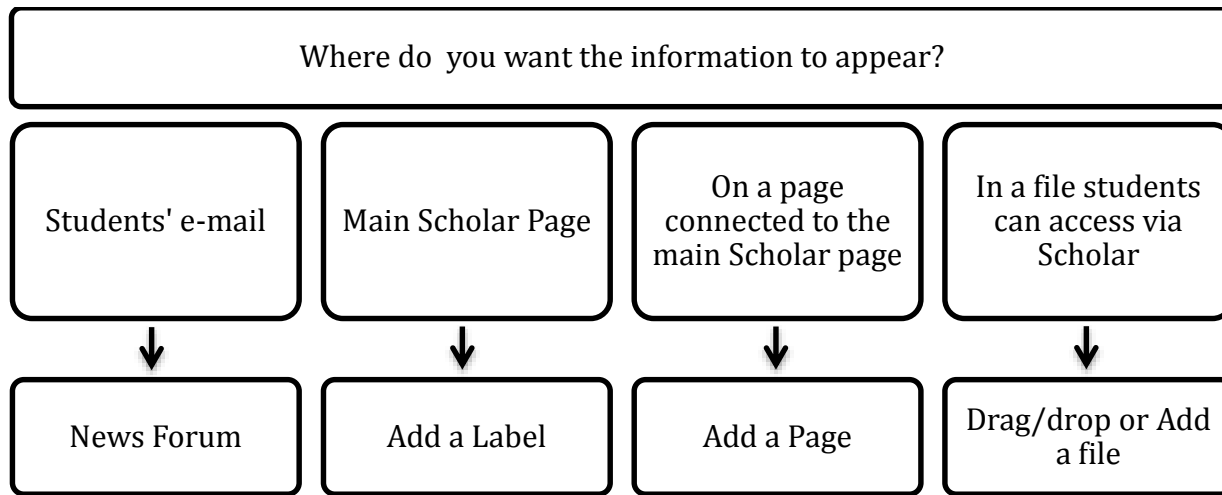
Where do you want the information to appear?

Students' e-mail

Main Scholar Page

On a page connected to the main Scholar page

In a file students can access via Scholar

News Forum

Add a Label

Add a Page

Drag/drop or Add a file